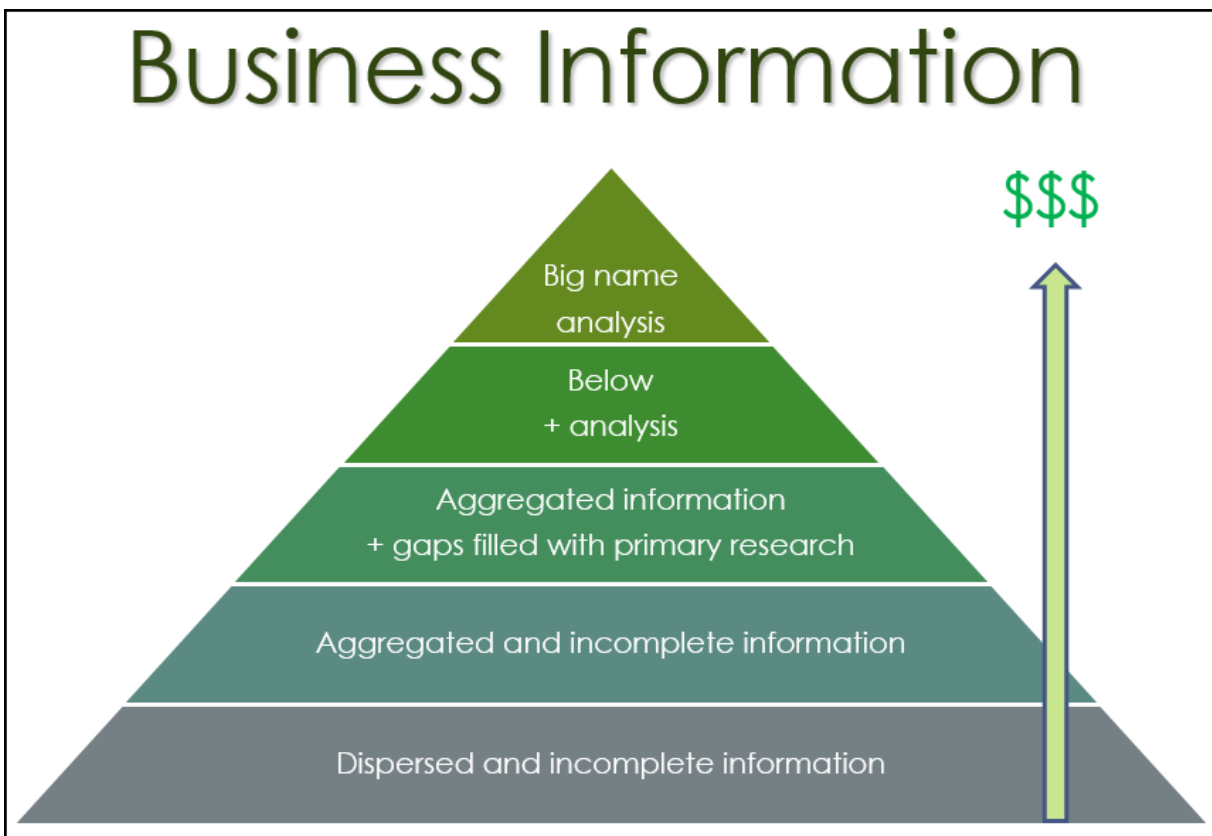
Business Information

$\$\$\$$

Big name analysis

Below + analysis

Aggregated information + gaps filled with primary research

Aggregated and incomplete information

Dispersed and incomplete information